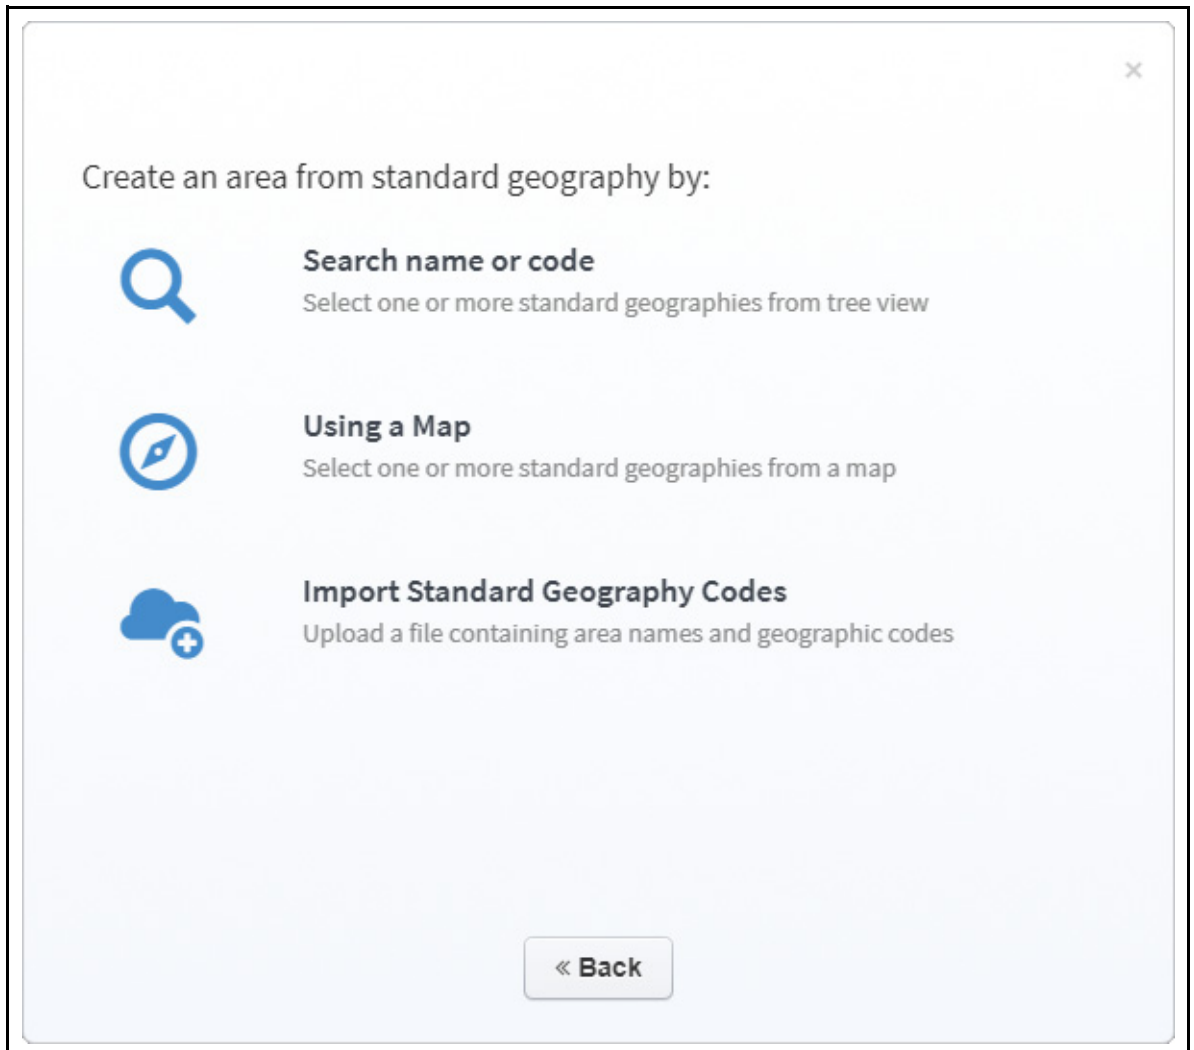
×

Create an area from standard geography by:

Search name or code
Select one or more standard geographies from tree view

Using a Map
Select one or more standard geographies from a map

Import Standard Geography Codes
Upload a file containing area names and geographic codes

« Back